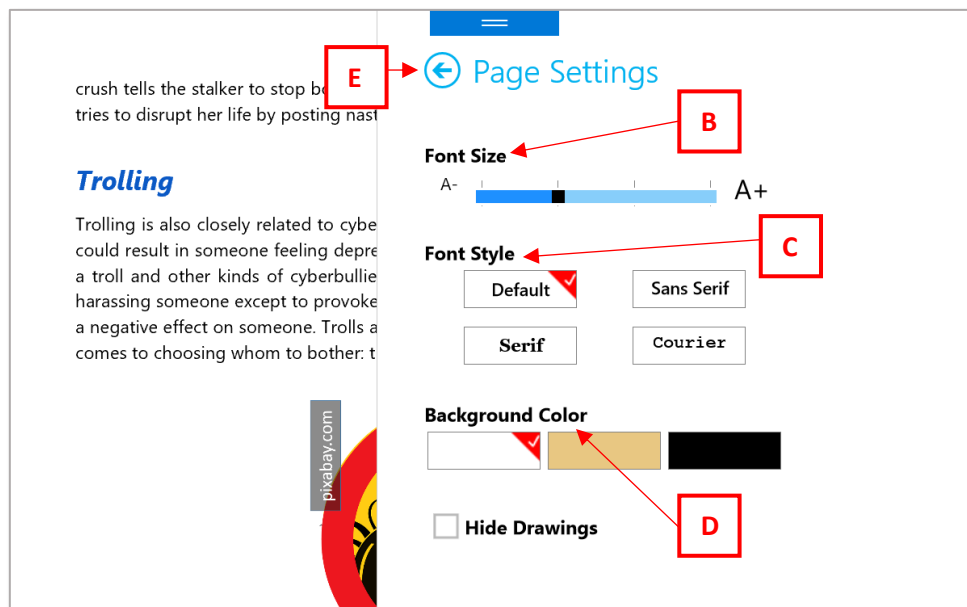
crush tells the stalker to stop bo
tries to disrupt her life by posting nast

Trolling

Trolling is also closely related to cybe
could result in someone feeling depre
a troll and other kinds of cyberbullie
harassing someone except to provoke
a negative effect on someone. Trolls a
comes to choosing whom to bother: t

pixabay.com

E

Page Settings

B

Font Size

A-

A+

C

Font Style

Default

Sans Serif

Serif

Courier

Background Color

D

Hide Drawings